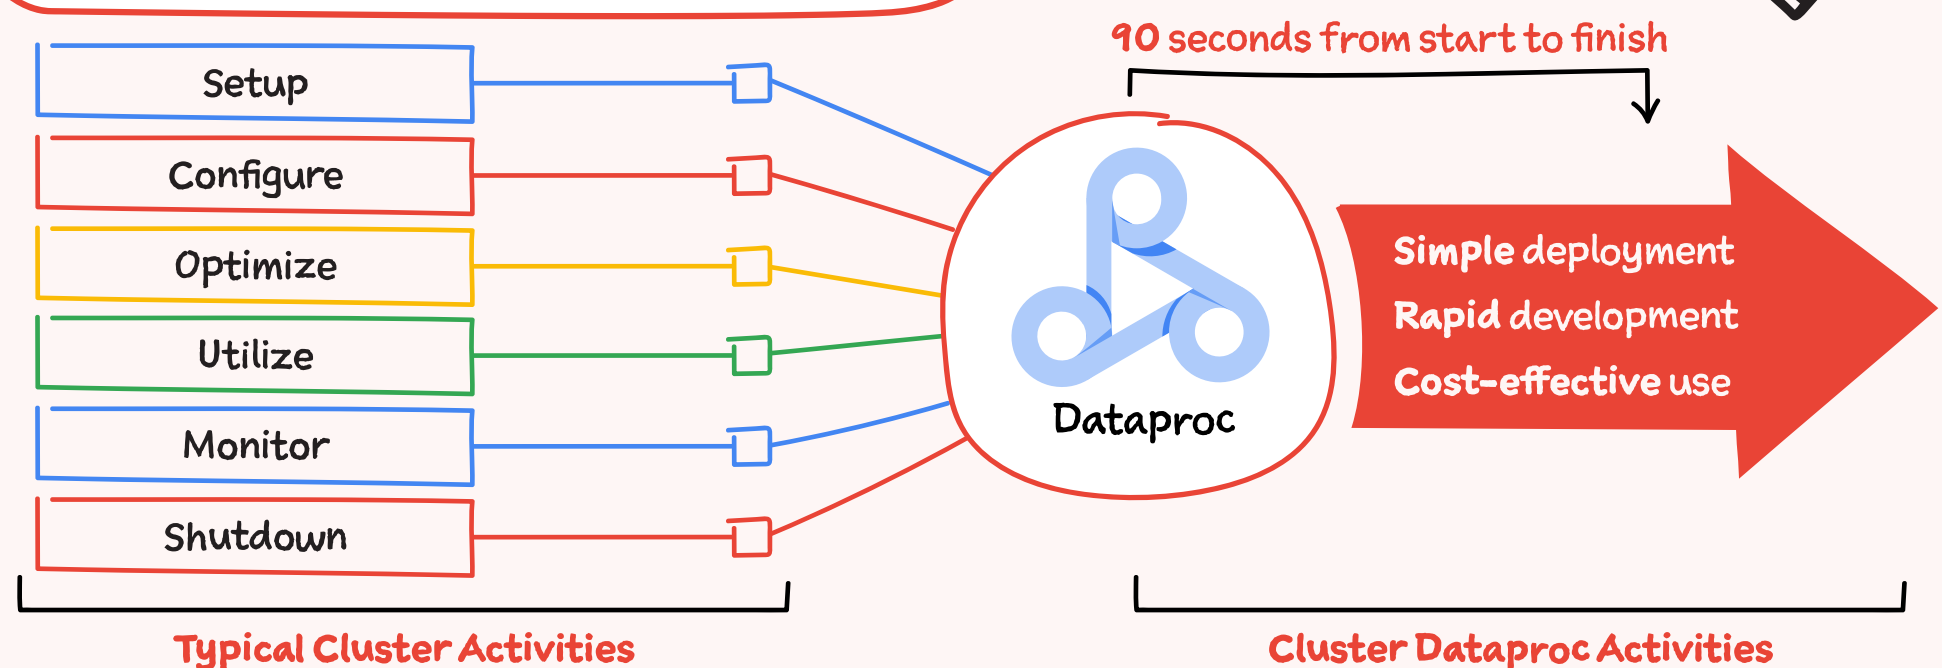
90 seconds from start to finish

Setup

Configure

Optimize

Utilize

Monitor

Shutdown

Dataproc

Simple deployment

Rapid development

Cost-effective use

Typical Cluster Activities

Cluster Dataproc Activities